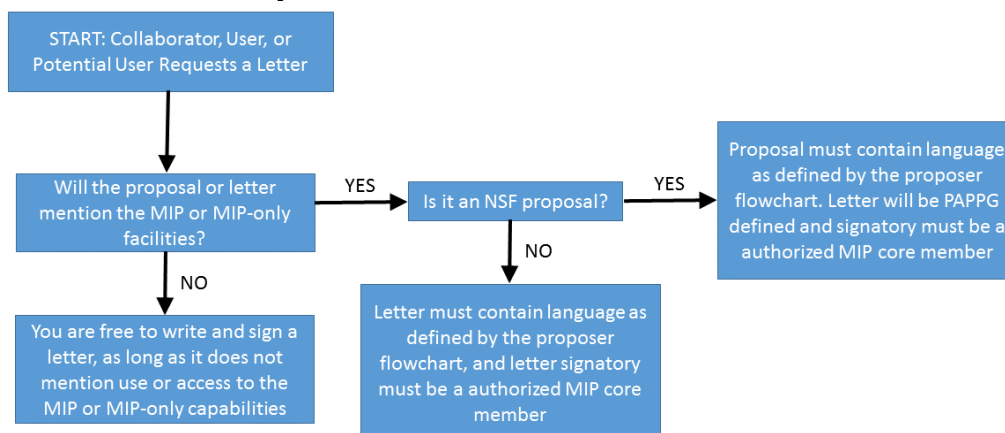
START: Collaborator, User, or Potential User Requests a Letter

Will the proposal or letter mention the MIP or MIP-only facilities?

YES

Is it an NSF proposal?

YES

Proposal must contain language as defined by the proposer flowchart. Letter will be PAPPG defined and signatory must be a authorized MIP core member

NO

Letter must contain language as defined by the proposer flowchart, and letter signatory must be a authorized MIP core member

NO

You are free to write and sign a letter, as long as it does not mention use or access to the MIP or MIP-only capabilities